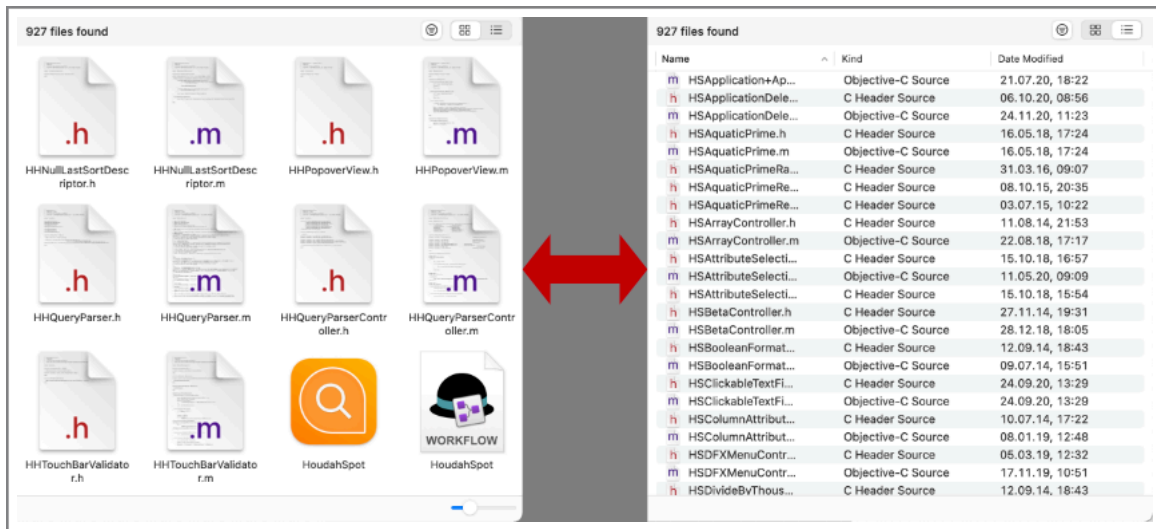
927 files found

.h
HHNullLastSortDescriptor.h

.m
HHNullLastSortDescriptor.m

.h
HHPopoverView.h

.m
HHPopoverView.m

.h
HHQueryParser.h

.m
HHQueryParser.m

.h
HHQueryParserController.h

.m
HHQueryParserController.m

.h
HHTouchBarValidator.h

.m
HHTouchBarValidator.m

HoudahSpot

WORKFLOW
HoudahSpot

927 files found

| Name | Kind | Date Modified |
|---|---|---|
| m HSApplication+Ap... | Objective-C Source | 21.07.20, 18:22 |
| h HSApplicationDele... | C Header Source | 06.10.20, 08:56 |
| m HSApplicationDele... | Objective-C Source | 24.11.20, 11:23 |
| h HSAquaticPrime.h | C Header Source | 16.05.18, 17:24 |
| m HSAquaticPrime.m | Objective-C Source | 16.05.18, 17:24 |
| h HSAquaticPrimeRa... | C Header Source | 31.03.16, 09:07 |
| h HSAquaticPrimeRe... | C Header Source | 08.10.15, 20:35 |
| h HSAquaticPrimeRe... | C Header Source | 03.07.15, 10:22 |
| h HSArrayController.h | C Header Source | 11.08.14, 21:53 |
| m HSArrayController.m | Objective-C Source | 22.08.18, 17:17 |
| h HSAttributeSelecti... | C Header Source | 15.10.18, 16:57 |
| m HSAttributeSelecti... | Objective-C Source | 11.05.20, 09:09 |
| h HSAttributeSelecti... | C Header Source | 15.10.18, 15:54 |
| h HSBetaController.h | C Header Source | 27.11.14, 19:31 |
| m HSBetaController.m | Objective-C Source | 28.12.18, 18:05 |
| h HSBooleanFormat... | C Header Source | 12.09.14, 18:43 |
| m HSBooleanFormat... | Objective-C Source | 09.07.14, 15:51 |
| h HSClickableTextFi... | C Header Source | 24.09.20, 13:29 |
| m HSClickableTextFi... | Objective-C Source | 24.09.20, 13:29 |
| h HSColumnAttribut... | C Header Source | 10.07.14, 17:22 |
| m HSColumnAttribut... | Objective-C Source | 08.01.19, 12:48 |
| h HSDFXMenuContr... | C Header Source | 05.03.19, 12:32 |
| m HSDFXMenuContr... | Objective-C Source | 17.11.19, 10:51 |
| h HSDivideByThous... | C Header Source | 12.09.14, 18:43 |